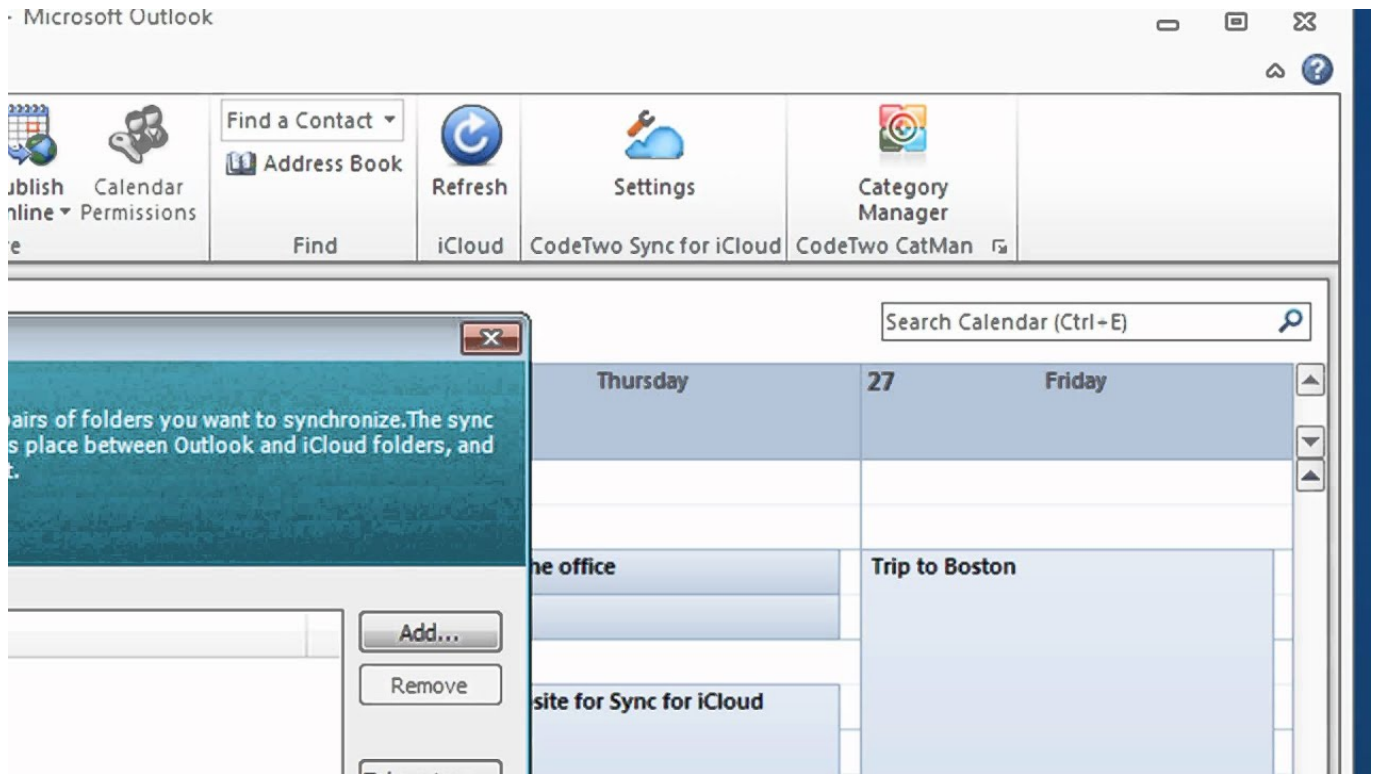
- Microsoft Outlook

ublish nline ▾

Calendar Permissions

e

Find a Contact ▾

Address Book

Find

Refresh

iCloud

Settings

CodeTwo Sync for iCloud

Category Manager

CodeTwo CatMan

Search Calendar (Ctrl+E)

pairs of folders you want to synchronize.The sync s place between Outlook and iCloud folders, and t.

Add...

Remove

Thursday

27

Friday

he office

Trip to Boston

site for Sync for iCloud